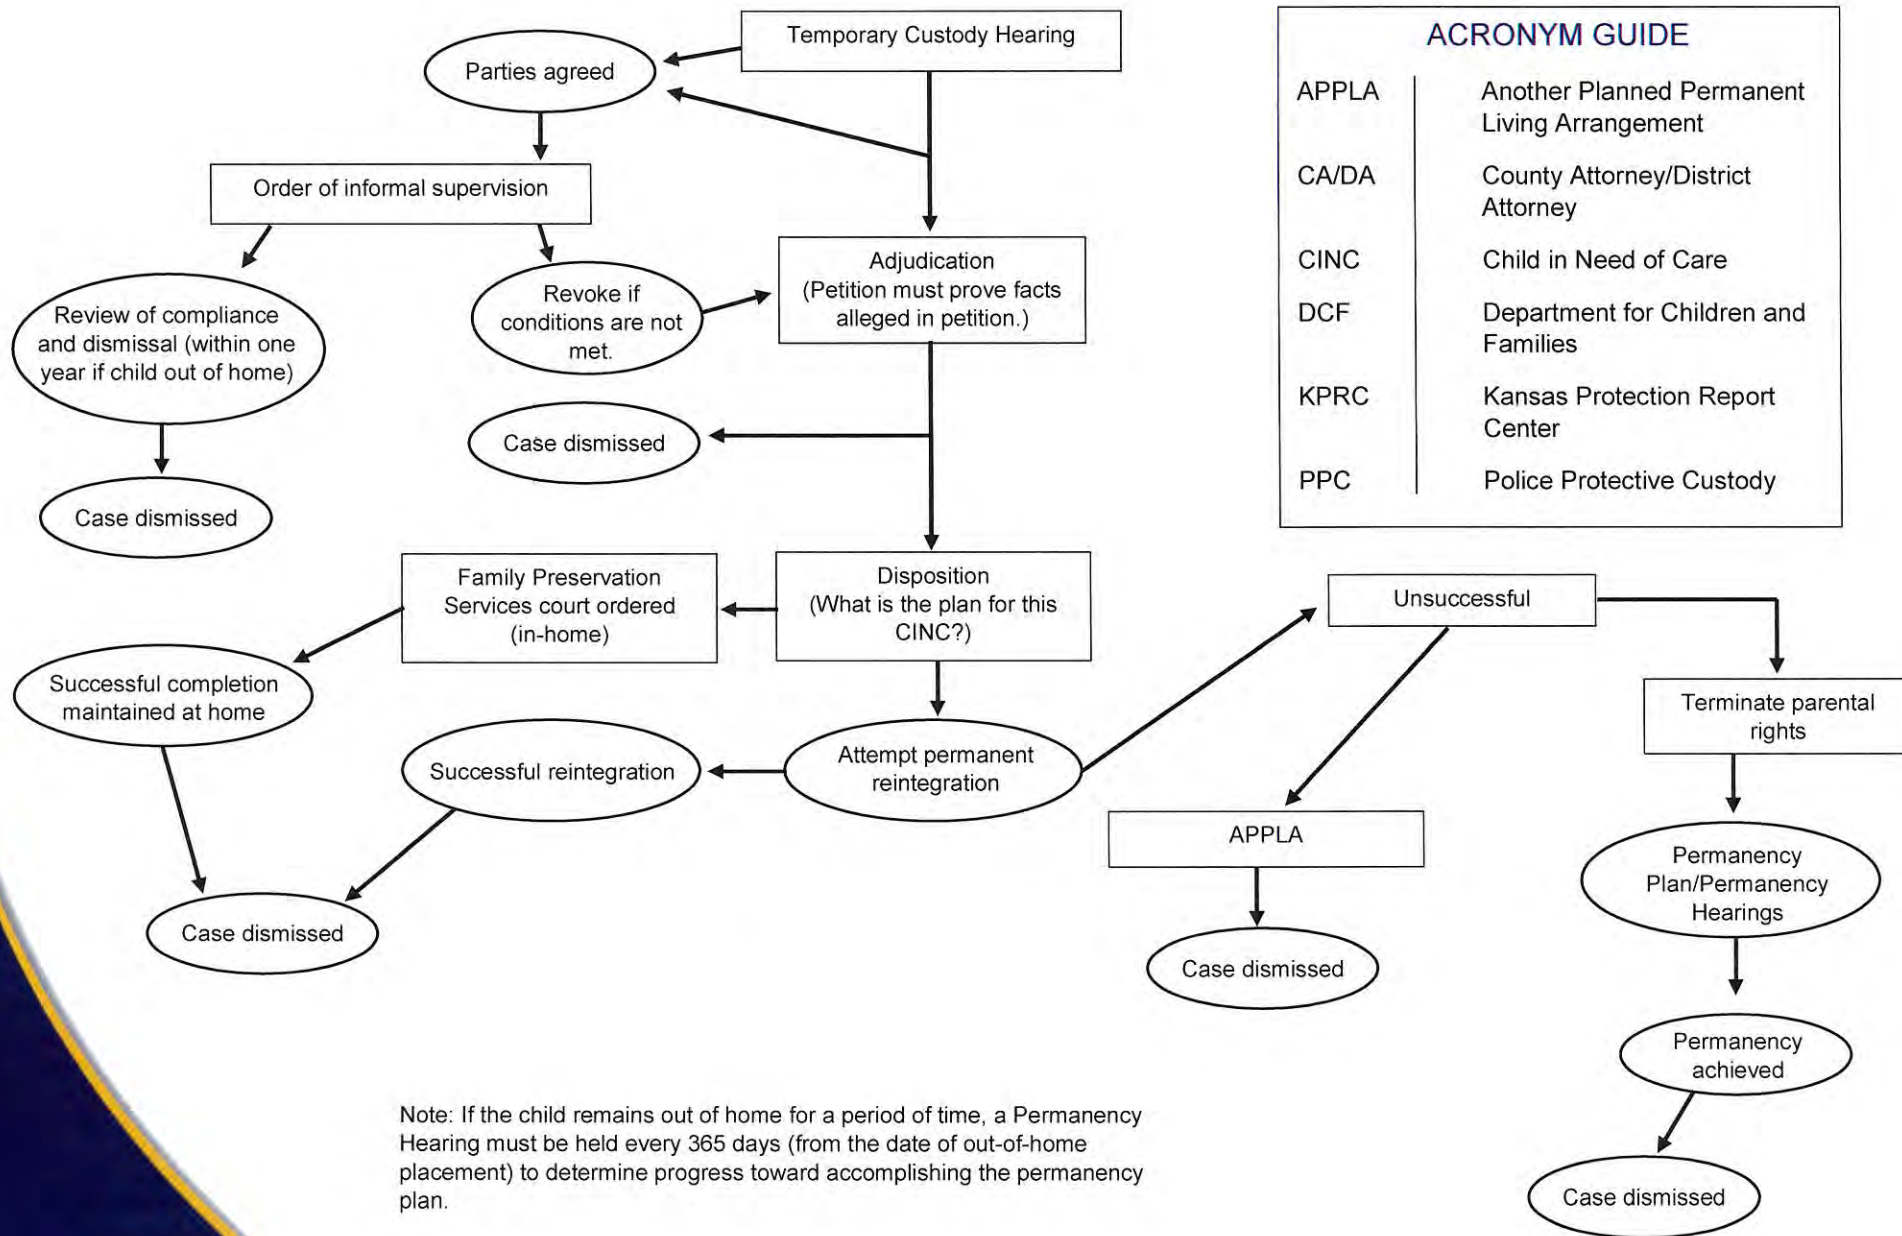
Temporary Custody Hearing

Parties agreed

Order of informal supervision

Review of compliance and dismissal (within one year if child out of home)

Revoke if conditions are not met.

Adjudication (Petition must prove facts alleged in petition.)

Case dismissed

Case dismissed

Family Preservation Services court ordered (in-home)

Disposition (What is the plan for this CINC?)

Successful completion maintained at home

Successful reintegration

Attempt permanent reintegration

Case dismissed

Unsuccessful

Terminate parental rights

APPLA

Case dismissed

Permanency Plan/Permanency Hearings

Permanency achieved

Case dismissed

ACRONYM GUIDE

| | |
|---|---|
| APPLA | Another Planned Permanent Living Arrangement |
| CA/DA | County Attorney/District Attorney |
| CINC | Child in Need of Care |
| DCF | Department for Children and Families |
| KPRC | Kansas Protection Report Center |
| PPC | Police Protective Custody |

Note: If the child remains out of home for a period of time, a Permanency Hearing must be held every 365 days (from the date of out-of-home placement) to determine progress toward accomplishing the permanency plan.